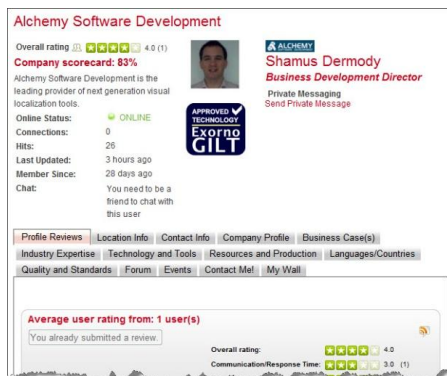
Alchemy Software Development

Overall rating 4.0 (1)

Company scorecard: 83%

Alchemy Software Development is the leading provider of next generation visual localization tools.

| | |
|---|---|
| Online Status: | ONLINE |
| Connections: | 0 |
| Hits: | 26 |
| Last Updated: | 3 hours ago |
| Member Since: | 28 days ago |
| Chat: | You need to be a friend to chat with this user |

APPROVED TECHNOLOGY Exorno GILT

ALCHEMY

Shamus Dermody

Business Development Director

Private Messaging

Send Private Message

Profile Reviews | Location Info | Contact Info | Company Profile | Business Case(s) | Industry Expertise | Technology and Tools | Resources and Production | Languages/Countries | Quality and Standards | Forum | Events | Contact Me! | My Wall

Average user rating from: 1 user(s)

You already submitted a review.

Overall rating: 4.0

Communication/Response Time: 3.0 (1)